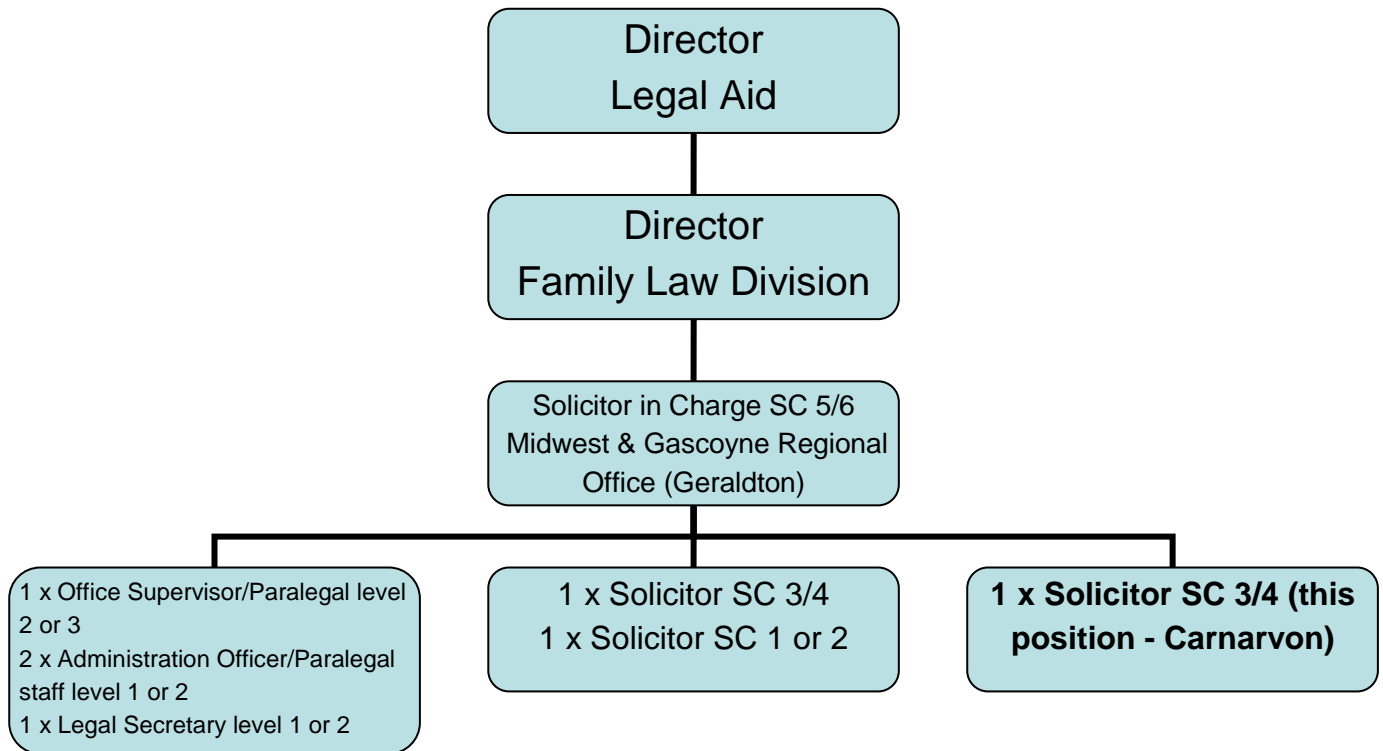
Director
Legal Aid

Director
Family Law Division

Solicitor in Charge SC 5/6
Midwest & Gascoyne Regional Office (Geraldton)

1 x Office Supervisor/Paralegal level 2 or 3
2 x Administration Officer/Paralegal staff level 1 or 2
1 x Legal Secretary level 1 or 2

1 x Solicitor SC 3/4
1 x Solicitor SC 1 or 2

1 x Solicitor SC 3/4 (this position - Carnarvon)